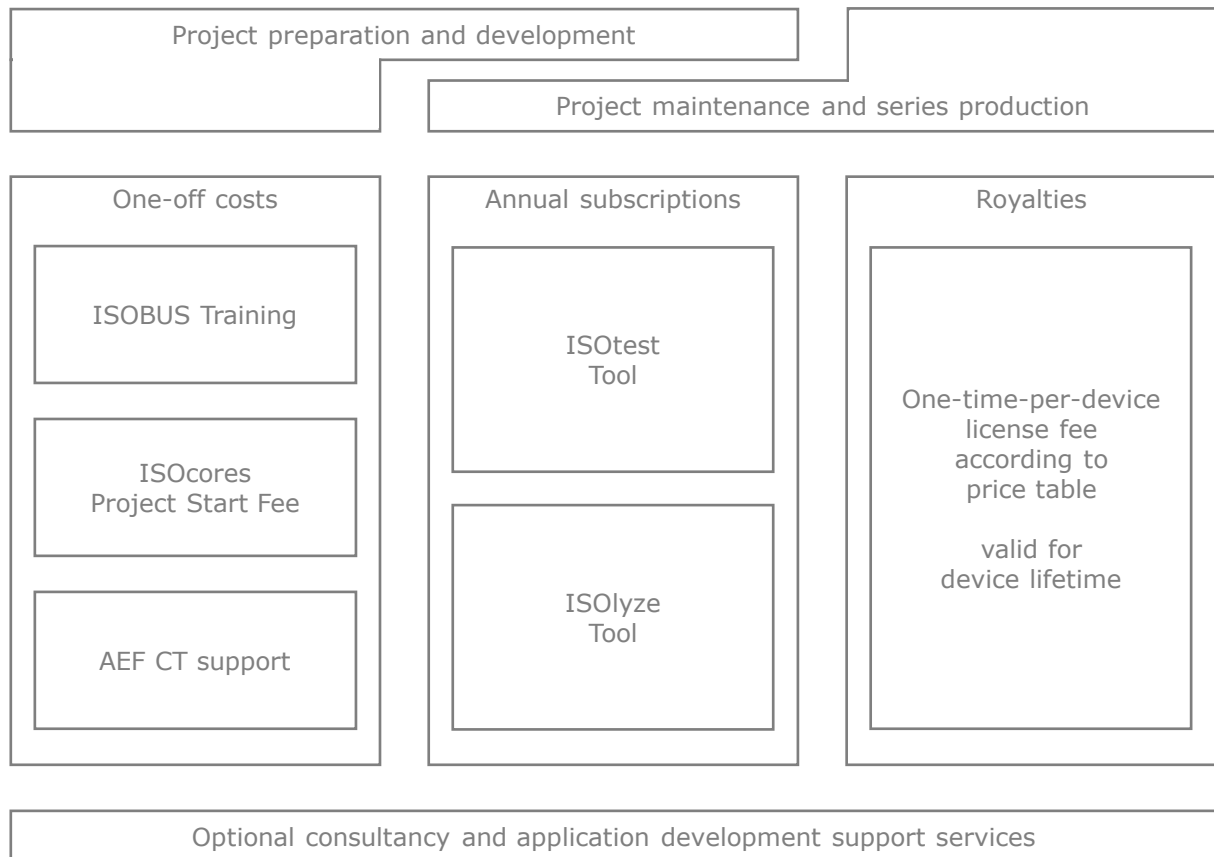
Project preparation and development

Project maintenance and series production

One-off costs

ISOBUS Training

ISOcores
Project Start Fee

AEF CT support

Annual subscriptions

ISOtest
Tool

ISOlyze
Tool

Royalties

One-time-per-device license fee according to price table

valid for device lifetime

Optional consultancy and application development support services